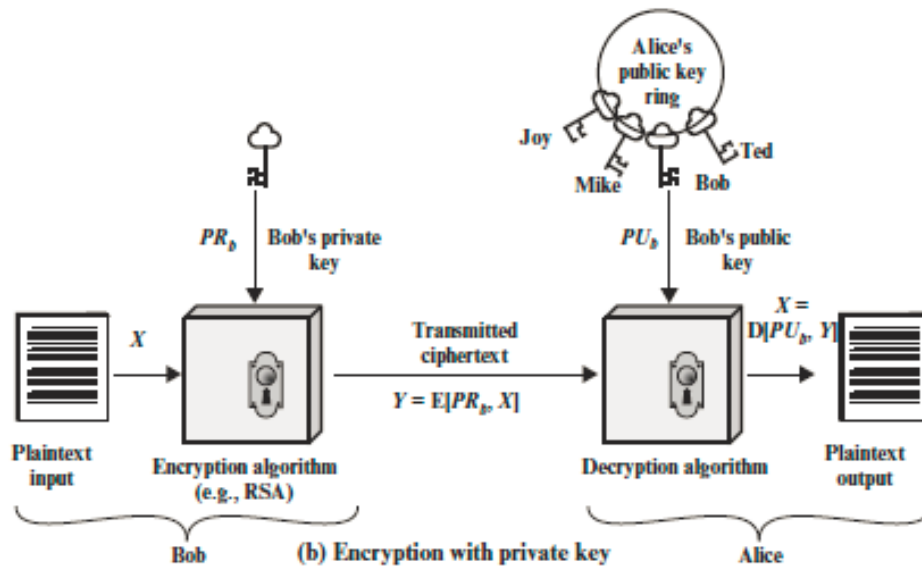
Alice's public key ring

Joy

Mike

Bob

Ted

$PR_b$

Bob's private key

$PU_b$

Bob's public key

$X$

Transmitted ciphertext

$Y = E[PR_b, X]$

$X = D[PU_b, Y]$

Plaintext input

Encryption algorithm (e.g., RSA)

Decryption algorithm

Plaintext output

Bob

(b) Encryption with private key

Alice